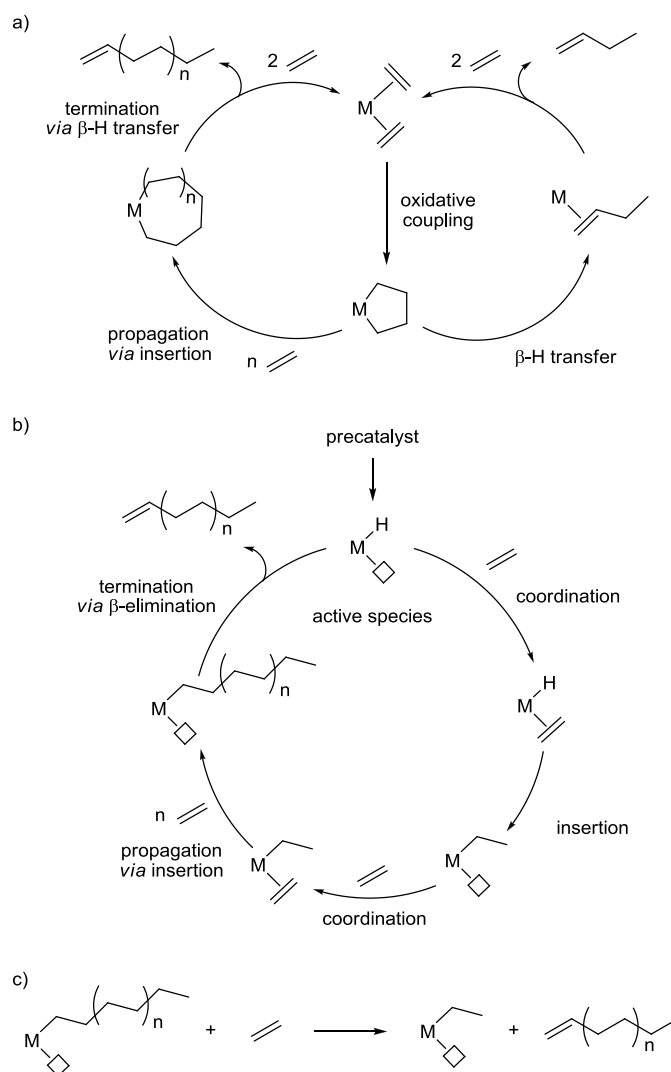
a)

n

2

2

termination *via* β-H transfer

M

oxidative coupling

M

M

n

M

propagation *via* insertion

n

β-H transfer

b)

precatalyst

n

H

M

termination *via* β-elimination

active species

coordination

n

M

H

M

insertion

n

propagation *via* insertion

M

M

coordination

c)

M

n

+

M

+

n